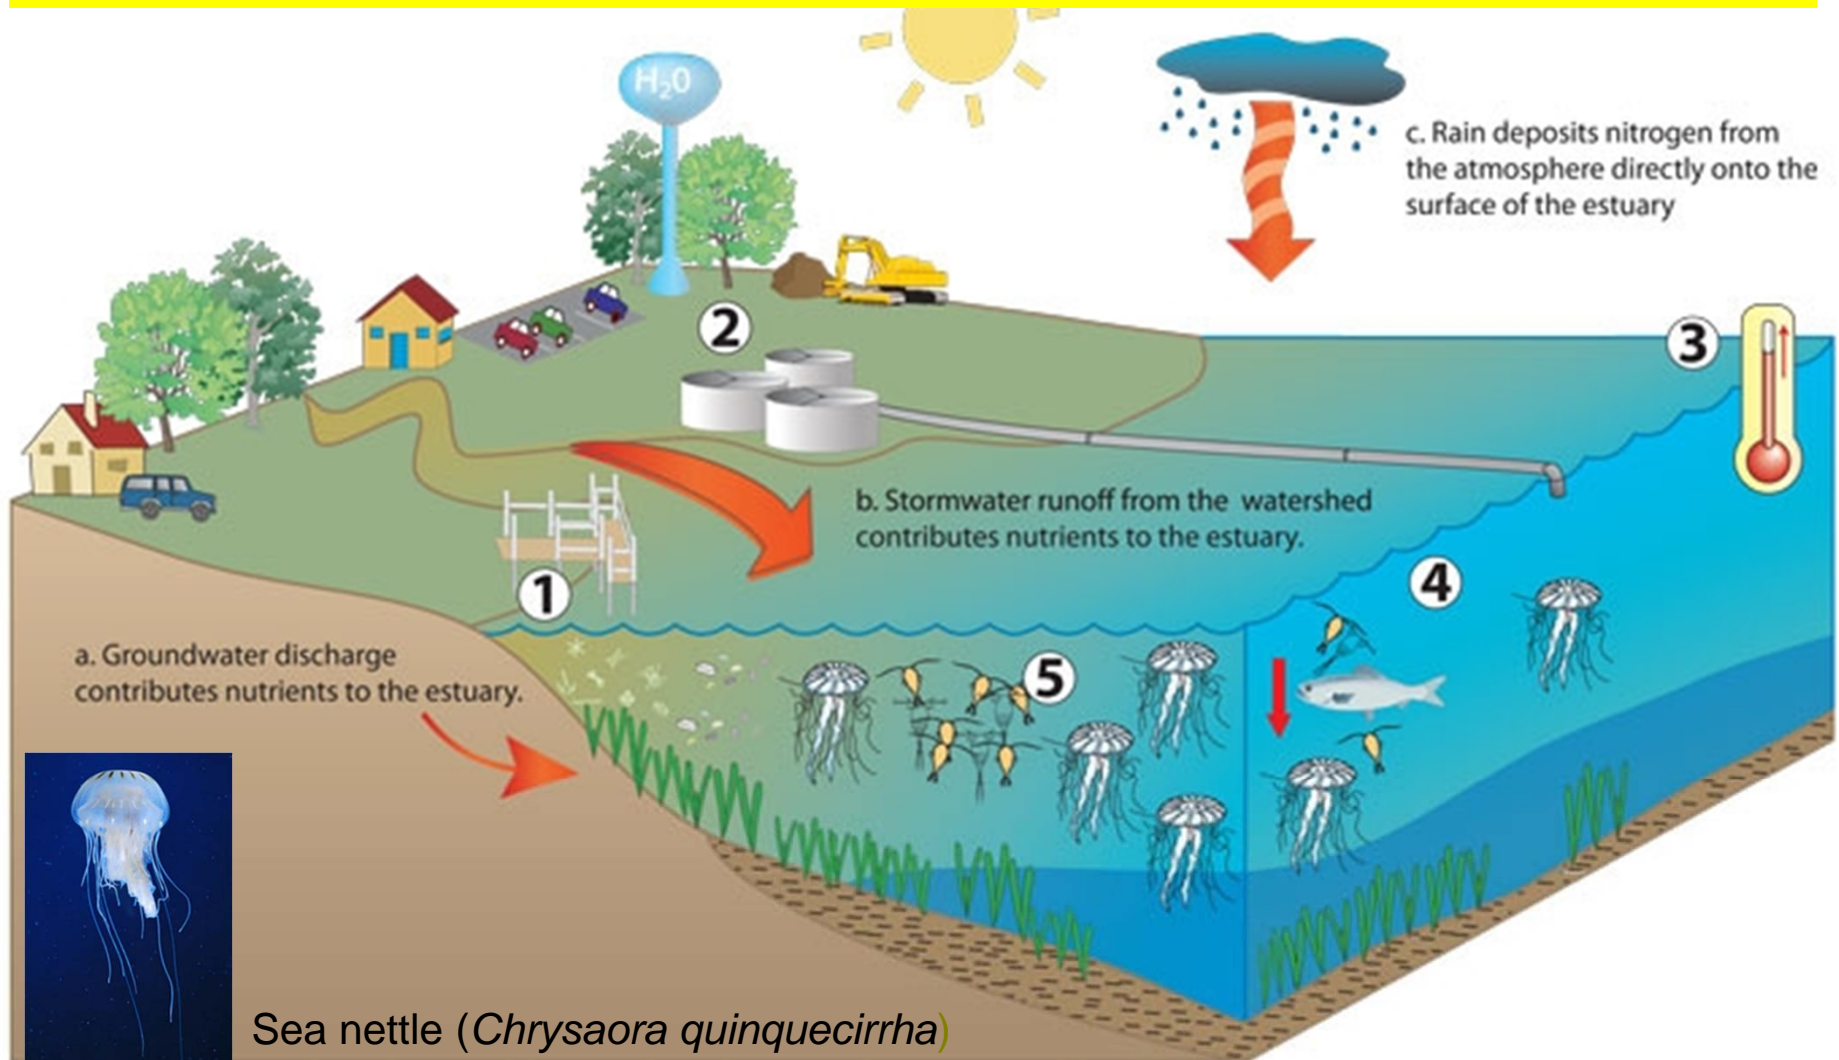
$H_20$

c. Rain deposits nitrogen from the atmosphere directly onto the surface of the estuary

2

3

b. Stormwater runoff from the watershed contributes nutrients to the estuary.

1

4

a. Groundwater discharge contributes nutrients to the estuary.

5

Sea nettle (*Chrysaora quinquecirrha*)